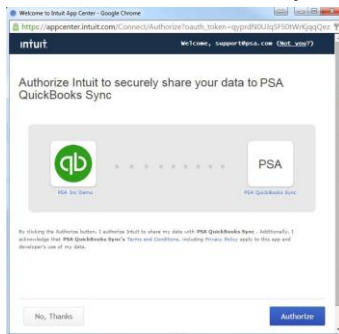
Welcome to Intuit App Center - Google Chrome
https://appcenter.intuit.com/Connect/Authorize?oauth_token=qyprdN0UqSF50tWrKjqqQez
intuit. Welcome, support@psa.com (Not you?)

Authorize Intuit to securely share your data to PSA QuickBooks Sync

qb
PSA Inc Demo

PSA
PSA QuickBooks Sync

By clicking the Authorize button, I authorize Intuit to share my data with PSA QuickBooks Sync. Additionally, I acknowledge that PSA QuickBooks Sync's Terms and Conditions, including Privacy Policy apply to this app and developer's use of my data.

No, Thanks
Authorize